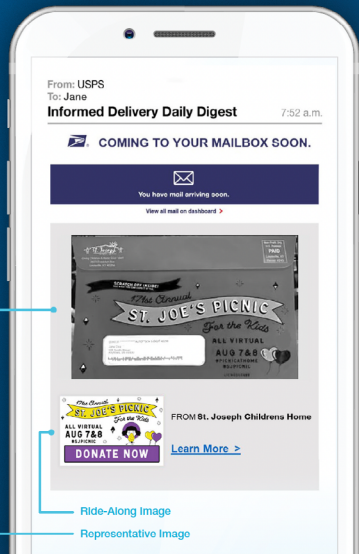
From: USPS
To: Jane
Informed Delivery Daily Digest 7:52 a.m.

COMING TO YOUR MAILBOX SOON.

You have mail arriving soon.

View all mail on dashboard >

SCRATCH OFF INSIDE!
71st Annual
ST. JOE'S PICNIC
For the Kids
ALL VIRTUAL
AUG 7&8
#SJPICNIC

71st Annual
ST. JOE'S PICNIC
For the Kids
ALL VIRTUAL
AUG 7&8
#SJPICNIC
DONATE NOW

FROM St. Joseph Childrens Home

Learn More >

Ride-Along Image

Representative Image